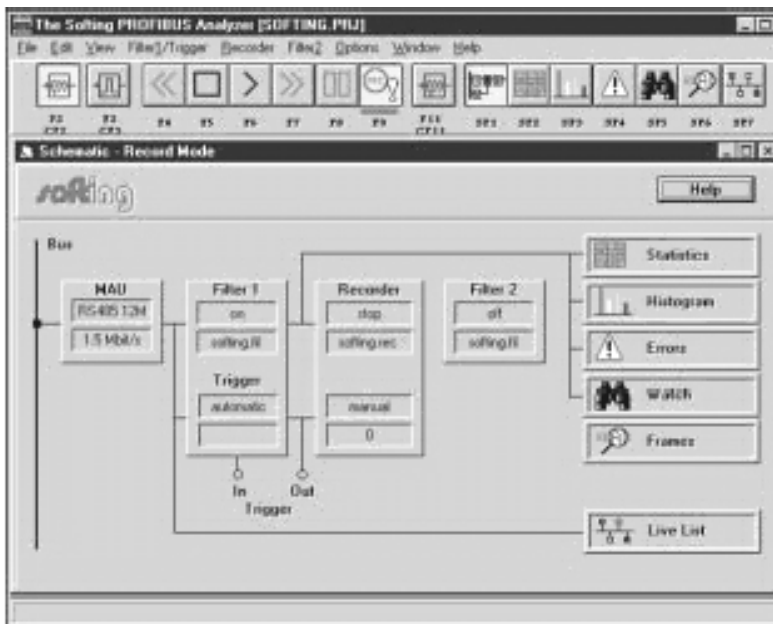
The Softing PROFIBUS Analyzer [SOFTING.PRJ]

File Edit View Filter1/Trigger Recorder Filter2 Options Window Help

F2 CF2 F3 CF3 F4 F5 F6 F7 F8 F9 F11 CF11 SF1 SF2 SF3 SF4 SF5 SF6 SF7

Schematic - Record Mode

softing

Help

Bus

MAU
RS485 12M
1.5 Mbit/s

Filter 1
on
softing.fil
Trigger
automatic

Recorder
stop
softing.rec
manual
0

Filter 2
off
softing.fil

In Out
Trigger

Statistics
Histogram
Errors
Watch
Frames
Live List